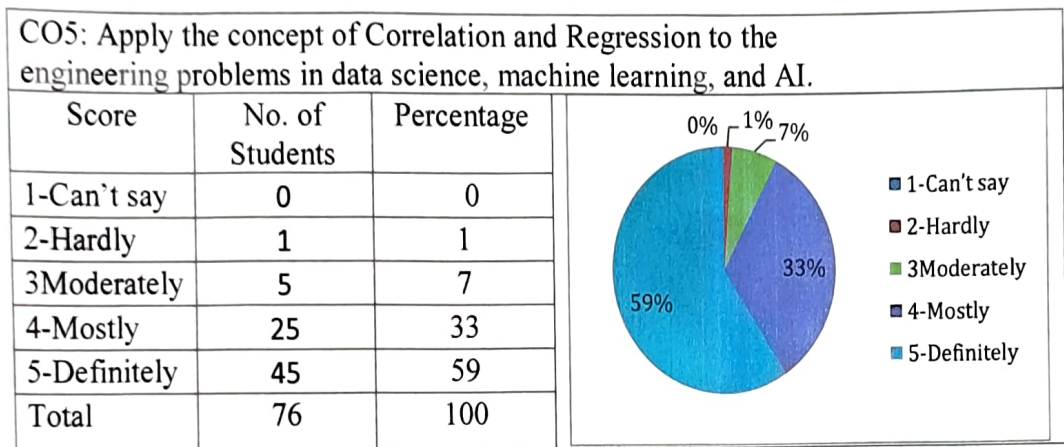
CO5: Apply the concept of Correlation and Regression to the engineering problems in data science, machine learning, and AI.

| Score | No. of Students | Percentage |
|---|---|---|
| 1-Can't say | 0 | 0 |
| 2-Hardly | 1 | 1 |
| 3Moderately | 5 | 7 |
| 4-Mostly | 25 | 33 |
| 5-Definitely | 45 | 59 |
| Total | 76 | 100 |

0% 1% 7%
33%
59%

1-Can't say
2-Hardly
3Moderately
4-Mostly
5-Definitely